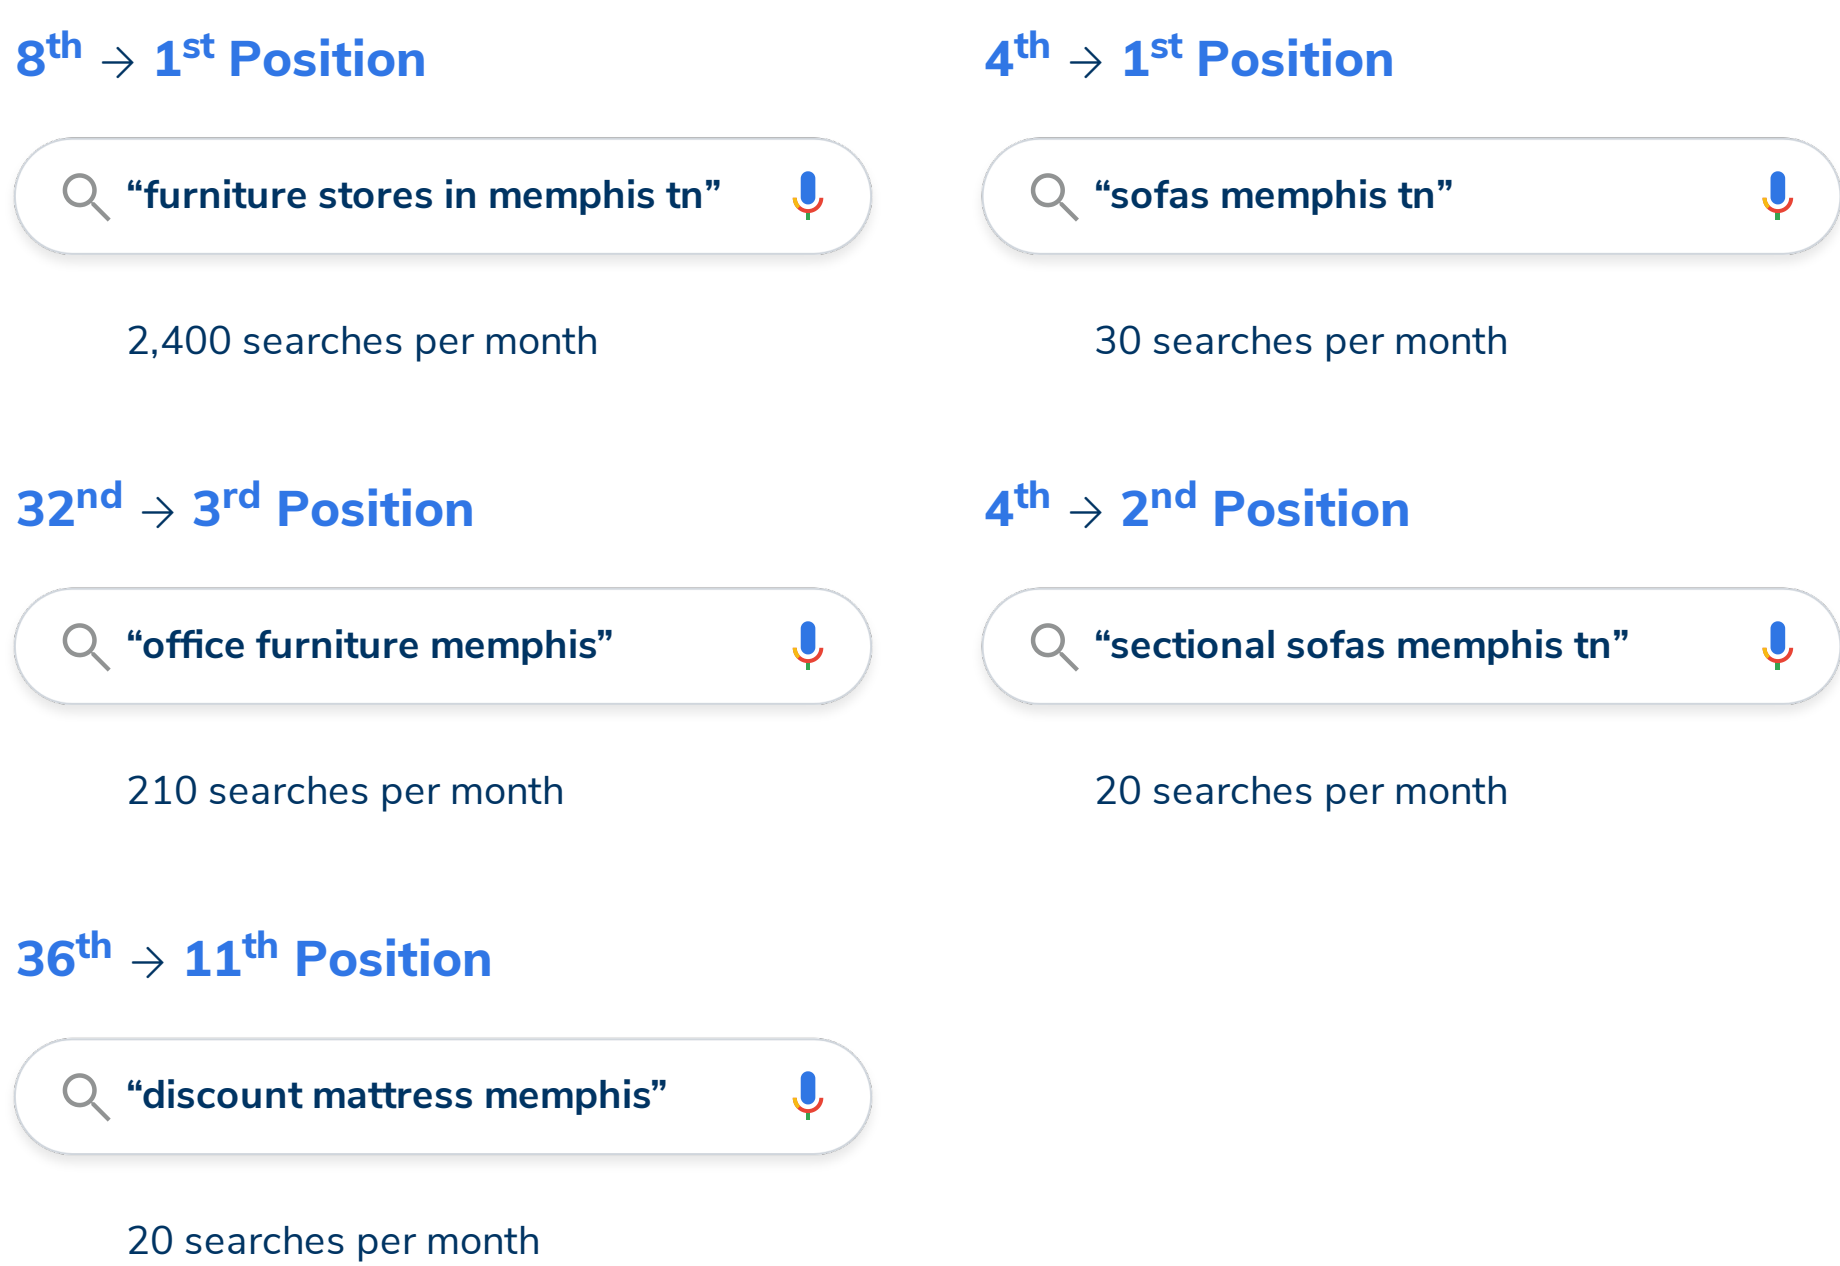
$8^{th}$ → $1^{st}$ Position

“furniture stores in memphis tn”

2,400 searches per month

$4^{th}$ → $1^{st}$ Position

“sofas memphis tn”

30 searches per month

$32^{nd}$ → $3^{rd}$ Position

“office furniture memphis”

210 searches per month

$4^{th}$ → $2^{nd}$ Position

“sectional sofas memphis tn”

20 searches per month

$36^{th}$ → $11^{th}$ Position

“discount mattress memphis”

20 searches per month